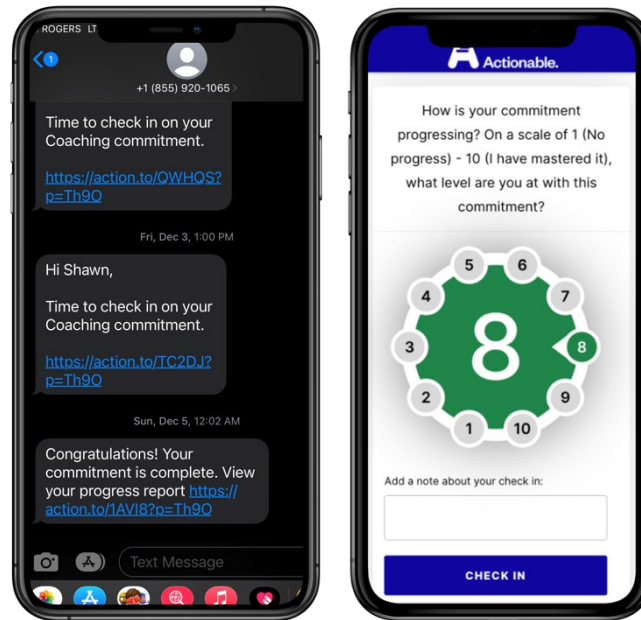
ROGERS LT

1

+1 (855) 920-1065 >

Time to check in on your Coaching commitment.

https://action.to/QWHQS?p=Th9O

Fri, Dec 3, 1:00 PM

Hi Shawn,

Time to check in on your Coaching commitment.

https://action.to/TC2DJ?p=Th9O

Sun, Dec 5, 12:02 AM

Congratulations! Your commitment is complete. View your progress report https://action.to/1AVI8?p=Th9O

Text Message

Actionable.

How is your commitment progressing? On a scale of 1 (No progress) - 10 (I have mastered it), what level are you at with this commitment?

5 6 4 7 3 8 8 2 9 1 10

Add a note about your check in:

CHECK IN